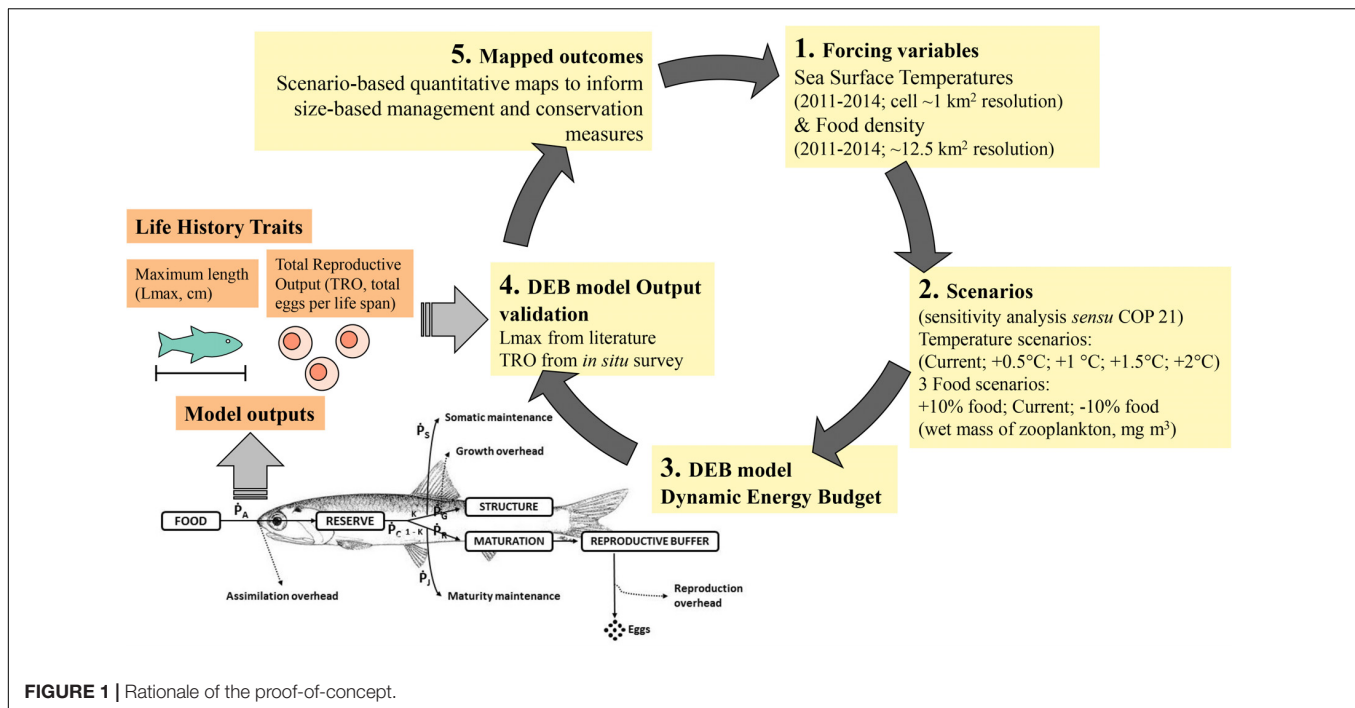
**5. Mapped outcomes**
Scenario-based quantitative maps to inform size-based management and conservation measures

**1. Forcing variables**
Sea Surface Temperatures
(2011-2014; cell ~1 km$^2$ resolution)
& Food density
(2011-2014; ~12.5 km$^2$ resolution)

**Life History Traits**

Maximum length (Lmax, cm)

Total Reproductive Output (TRO, total eggs per life span)

**4. DEB model Output validation**
Lmax from literature
TRO from *in situ* survey

**2. Scenarios**
(sensitivity analysis *sensu* COP 21)
Temperature scenarios:
(Current; +0.5°C; +1 °C; +1.5°C; +2°C)
3 Food scenarios:
+10% food; Current; -10% food
(wet mass of zooplankton, mg m$^3$)

**Model outputs**

Somatic maintenance
$\dot{P}_S$
Growth overhead
FOOD
$\dot{P}_A$
RESERVE
$\kappa$
$\dot{P}_G$
STRUCTURE
$\dot{P}_C$
$1-\kappa$
$\dot{P}_R$
MATURATION
REPRODUCTIVE BUFFER
$\dot{P}_J$
Assimilation overhead
Maturity maintenance
Reproduction overhead
Eggs

**3. DEB model**
**Dynamic Energy Budget**

**FIGURE 1 |** Rationale of the proof-of-concept.